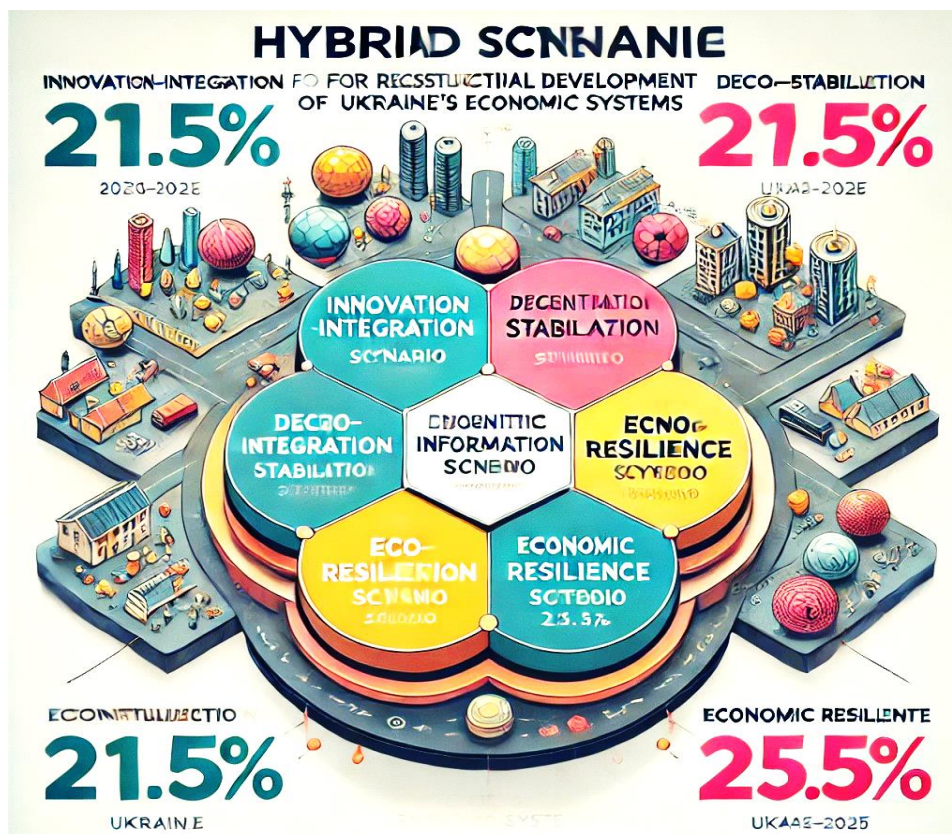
HYBRIAD SCNNANIE

INNOVATION–INTEGATION FO FOR RECSSTUCTIAL DEVELOPMENT OF UKRAINE'S ECONOMIC SYSTEMS

21.5%

2020–202E

DECO–STABILLCTION

21.5%

UKAA2–202E

INNOVATION –INTEGRATION SCNARIO

DECENTIATIO STABLATION

SCNARIO

DECO– INTEGRATION STABILITION

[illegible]

ENOENITTIC INFORMATION SCNEDIO

ECNO RESILIENCE SCYEDOO

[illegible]

ECO– RESILERION SCNDIO

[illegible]

ECONOMIC RESILIENCE SCTEDIO 25.5%

ECONTTULUECTIO

21.5%

UKRAINE

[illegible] SYSTE

ECONOMIC RESILLENTE

25.5%

UKAA2–2025